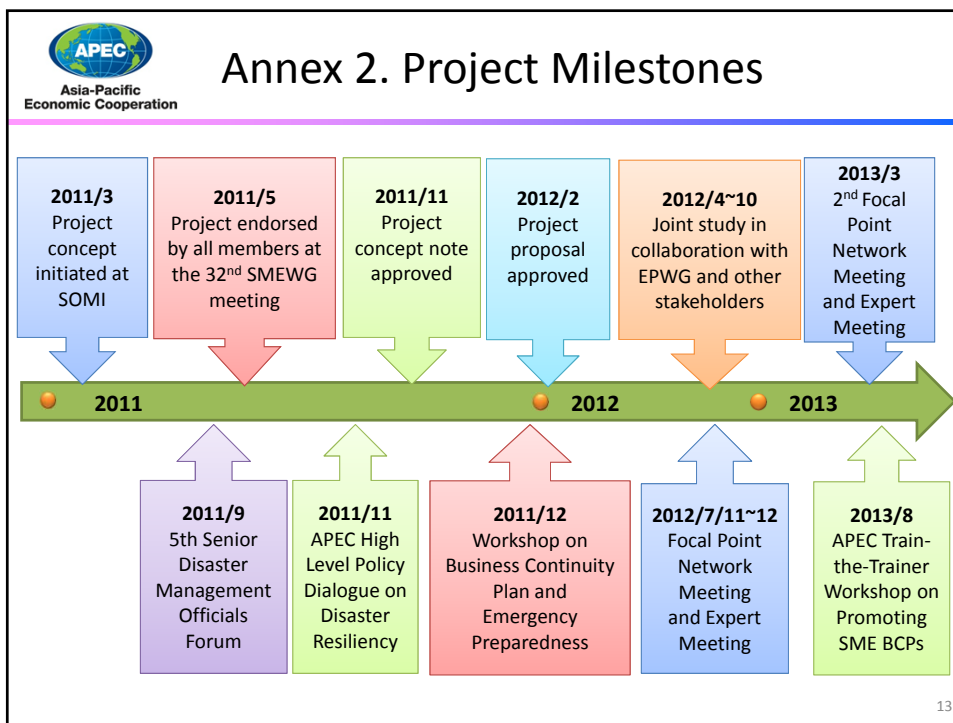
APEC
Asia-Pacific Economic Cooperation

Annex 2. Project Milestones

**2011/3**
Project concept initiated at SOMI

**2011/5**
Project endorsed by all members at the 32$^{nd}$ SMEWG meeting

**2011/11**
Project concept note approved

**2012/2**
Project proposal approved

**2012/4~10**
Joint study in collaboration with EPWG and other stakeholders

**2013/3**
2$^{nd}$ Focal Point Network Meeting and Expert Meeting

**2011**

**2012**

**2013**

**2011/9**
5th Senior Disaster Management Officials Forum

**2011/11**
APEC High Level Policy Dialogue on Disaster Resiliency

**2011/12**
Workshop on Business Continuity Plan and Emergency Preparedness

**2012/7/11~12**
Focal Point Network Meeting and Expert Meeting

**2013/8**
APEC Train-the-Trainer Workshop on Promoting SME BCPs

13